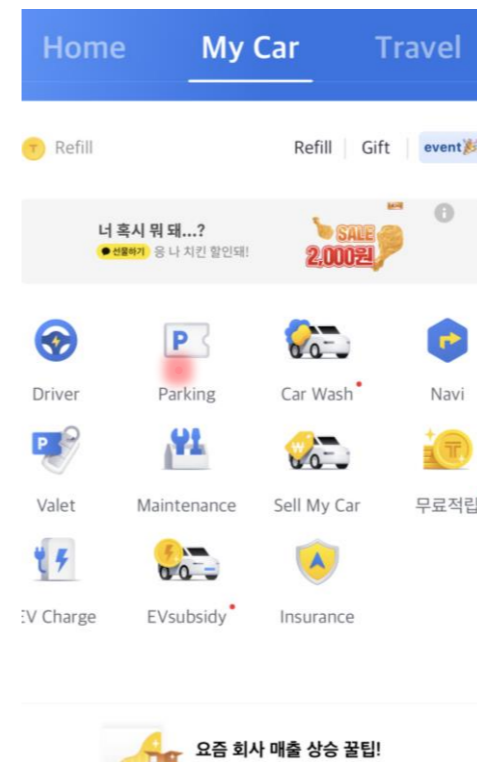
Home My Car Travel

Refill

Refill | Gift | event

너 혹시 뭐 돼...?
선물하기 응 나 치킨 할인돼!
SALE 2,000원

Driver
Parking
Car Wash
Navi
Valet
Maintenance
Sell My Car
무료적립
EV Charge
EVsubsidy
Insurance

요즘 회사 매출 상승 꿀팁!